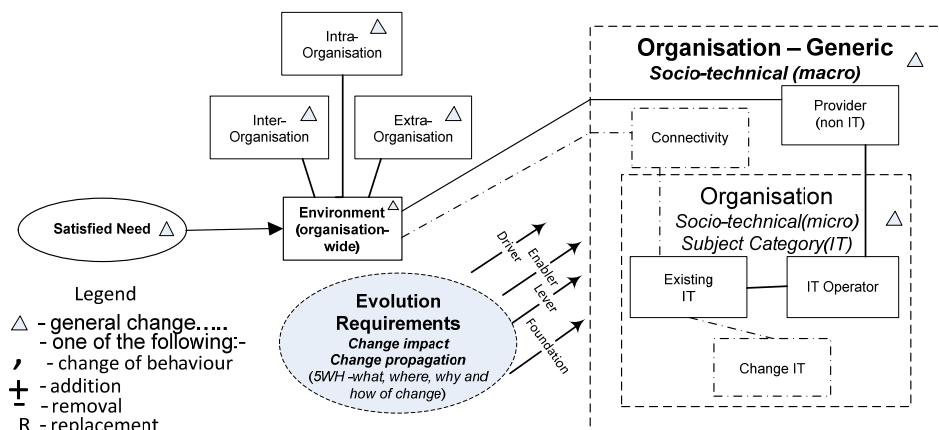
Intra-Organisation △

Inter-Organisation △

Extra-Organisation △

Satisfied Need △

Environment (organisation-wide) △

Organisation – Generic △
Socio-technical (macro)

Connectivity

Provider (non IT)

Organisation △
Socio-technical(micro)
Subject Category(IT)

Existing IT

IT Operator

Change IT

Driver

Enabler

Lever

Foundation

Evolution Requirements
Change impact
Change propagation
(5WH -what, where, why and how of change)

Legend
△ - general change…..
- one of the following:-
, - change of behaviour
+ - addition
- - removal
R - replacement